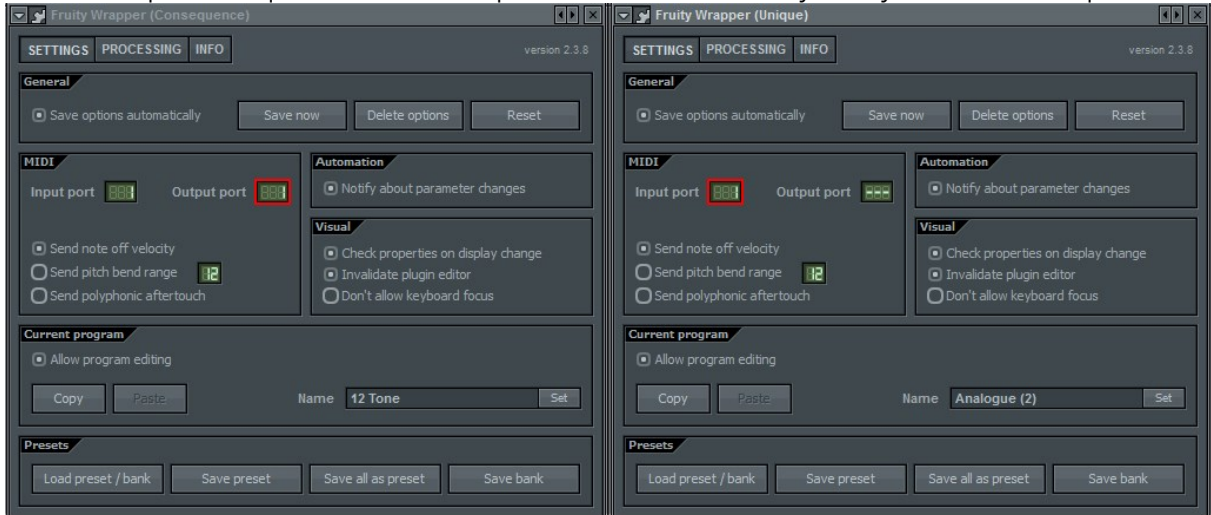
Fruity Wrapper (Consequence)

SETTINGS PROCESSING INFO

version 2.3.8

General

Save options automatically

Save now

Delete options

Reset

MIDI

Input port

Output port

Send note off velocity

Send pitch bend range 12

Send polyphonic aftertouch

Automation

Notify about parameter changes

Visual

Check properties on display change

Invalidate plugin editor

Don't allow keyboard focus

Current program

Allow program editing

Copy

Paste

Name 12 Tone

Set

Presets

Load preset / bank

Save preset

Save all as preset

Save bank

Fruity Wrapper (Unique)

SETTINGS PROCESSING INFO

version 2.3.8

General

Save options automatically

Save now

Delete options

Reset

MIDI

Input port

Output port ---

Send note off velocity

Send pitch bend range 12

Send polyphonic aftertouch

Automation

Notify about parameter changes

Visual

Check properties on display change

Invalidate plugin editor

Don't allow keyboard focus

Current program

Allow program editing

Copy

Paste

Name Analogue (2)

Set

Presets

Load preset / bank

Save preset

Save all as preset

Save bank